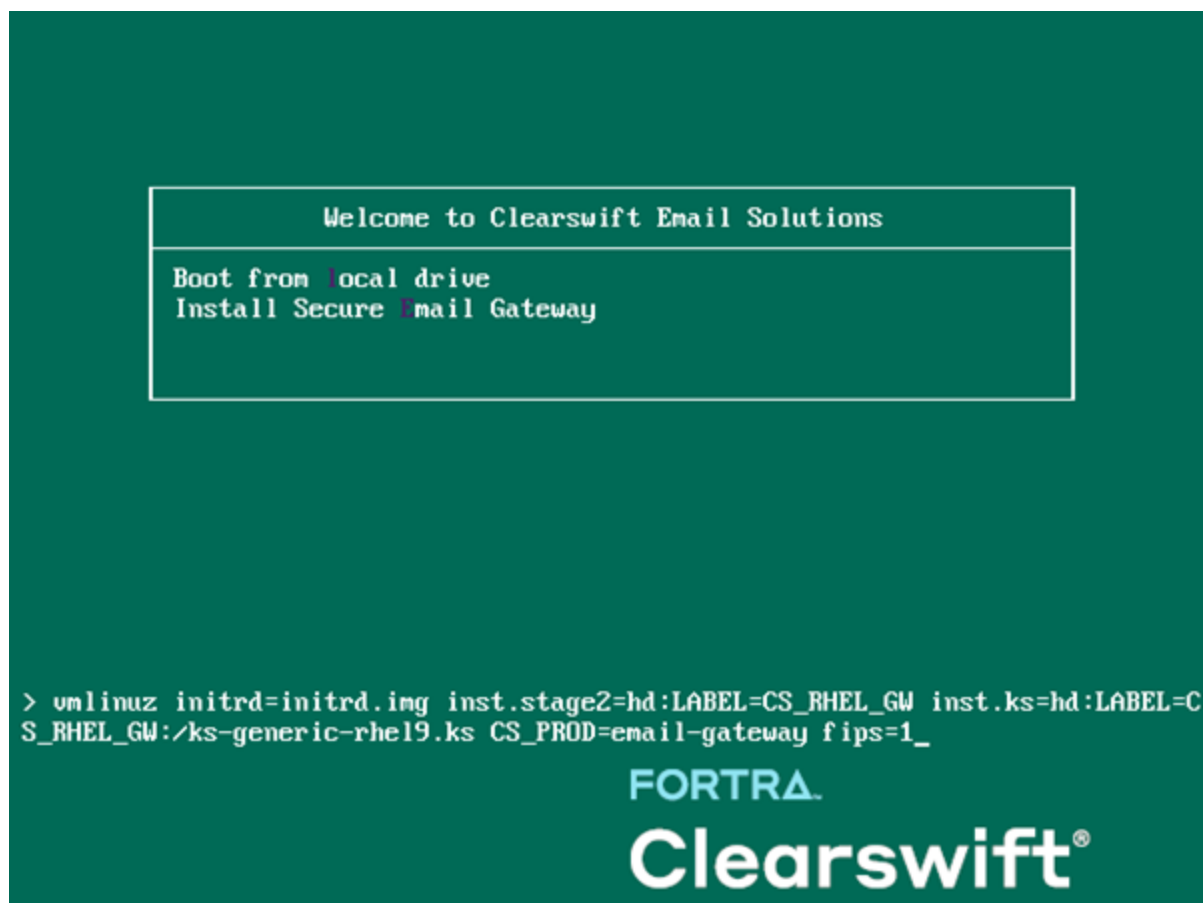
Welcome to Clearswift Email Solutions

Boot from local drive
Install Secure Email Gateway

> vmlinuz initrd=initrd.img inst.stage2=hd:LABEL=CS_RHEL_GW inst.ks=hd:LABEL=CS_RHEL_GW:/ks-generic-rhel9.ks CS_PROD=email-gateway fips=1_

FORTRA

Clearswift®